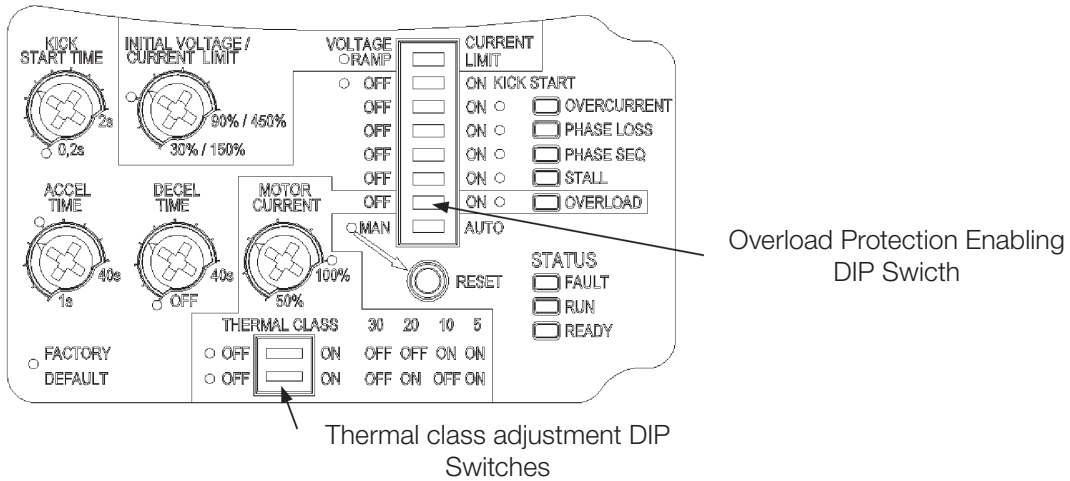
KICK START TIME

2s

0,2s

INITIAL VOLTAGE / CURRENT LIMIT

90% / 450%

30% / 150%

VOLTAGE RAMP

CURRENT LIMIT

OFF

ON KICK START

OFF

ON

OVERCURRENT

OFF

ON

PHASE LOSS

OFF

ON

PHASE SEQ

OFF

ON

STALL

OFF

ON

OVERLOAD

MAN

AUTO

ACCEL TIME

40s

1s

DECEL TIME

40s

OFF

MOTOR CURRENT

100%

50%

RESET

STATUS

FAULT

RUN

READY

THERMAL CLASS 30 20 10 5

OFF ON OFF OFF ON ON

OFF ON OFF ON OFF ON

FACTORY DEFAULT

Overload Protection Enabling DIP Swicth

Thermal class adjustment DIP Switches